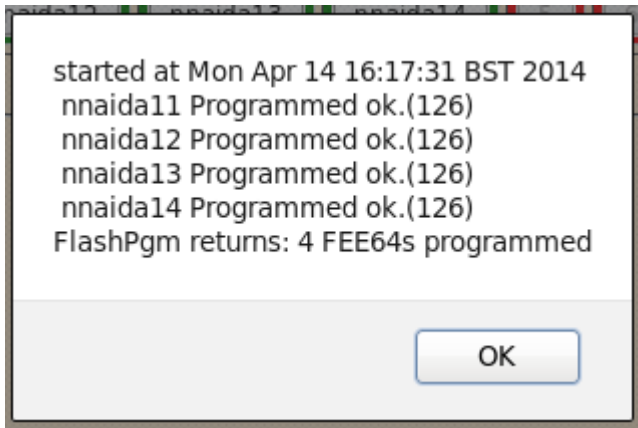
naida12 nnaida13 nnaida14

started at Mon Apr 14 16:17:31 BST 2014
nnaida11 Programmed ok.(126)
nnaida12 Programmed ok.(126)
nnaida13 Programmed ok.(126)
nnaida14 Programmed ok.(126)
FlashPgm returns: 4 FEE64s programmed

OK